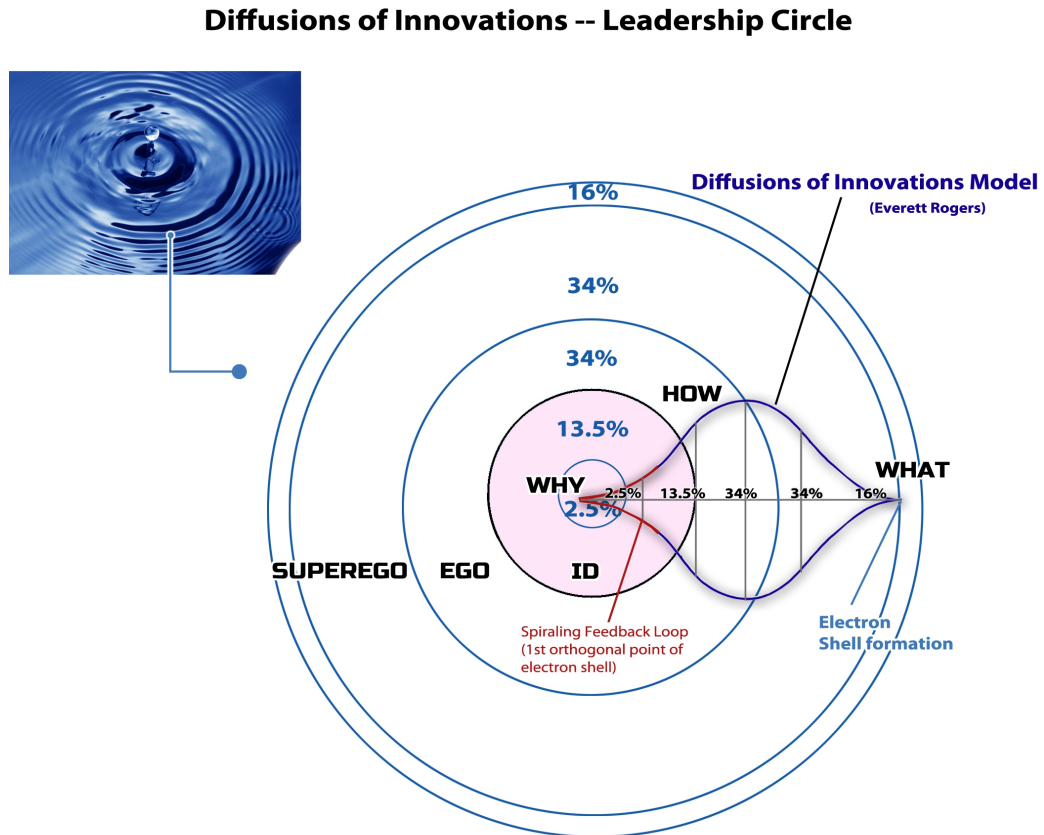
Diffusions of Innovations -- Leadership Circle

Diffusions of Innovations Model
(Everett Rogers)

16%

34%

34%

13.5%

HOW

WHY

2.5%

2.5% 13.5% 34% 34% 16%

WHAT

SUPEREGO EGO ID

Spiraling Feedback Loop (1st orthogonal point of electron shell)

Electron Shell formation